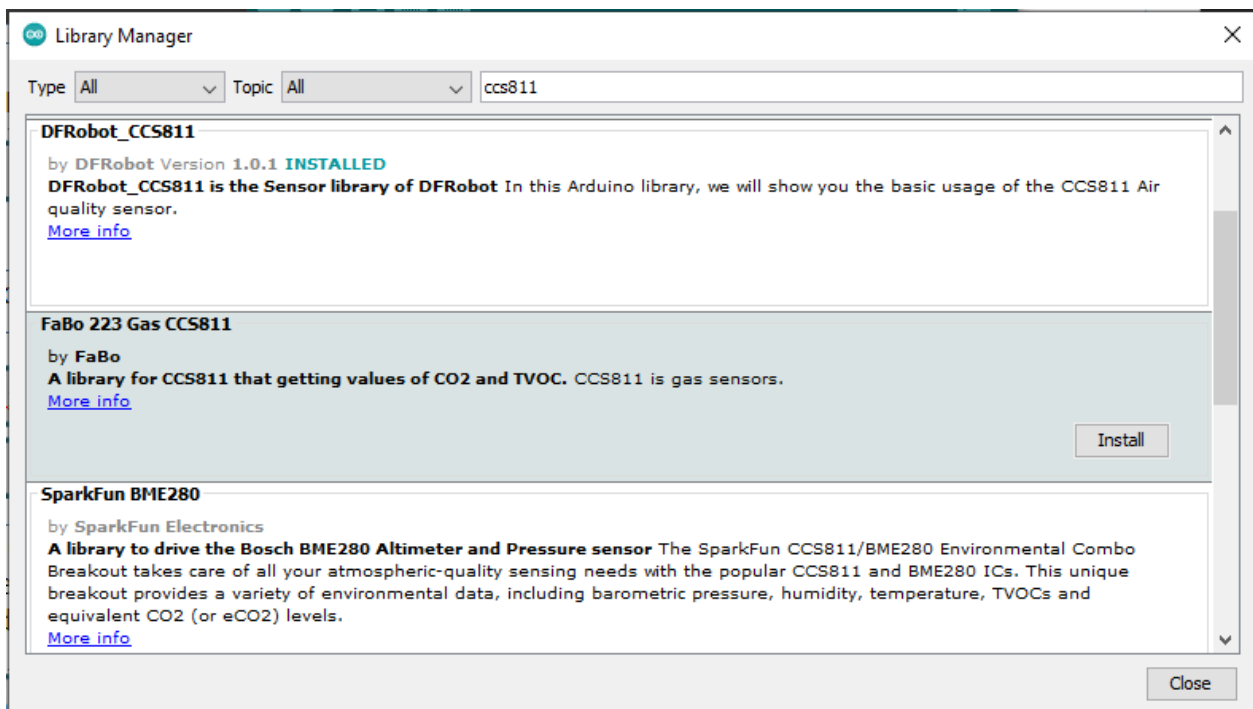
Library Manager

Type All Topic All ccs811

DFRobot_CCS811

by DFRobot Version 1.0.1 INSTALLED
DFRobot_CCS811 is the Sensor library of DFRobot In this Arduino library, we will show you the basic usage of the CCS811 Air quality sensor.
More info

FaBo 223 Gas CCS811

by FaBo
A library for CCS811 that getting values of CO2 and TVOC. CCS811 is gas sensors.
More info

Install

SparkFun BME280

by SparkFun Electronics
A library to drive the Bosch BME280 Altimeter and Pressure sensor The SparkFun CCS811/BME280 Environmental Combo Breakout takes care of all your atmospheric-quality sensing needs with the popular CCS811 and BME280 ICs. This unique breakout provides a variety of environmental data, including barometric pressure, humidity, temperature, TVOCs and equivalent CO2 (or eCO2) levels.
More info

Close